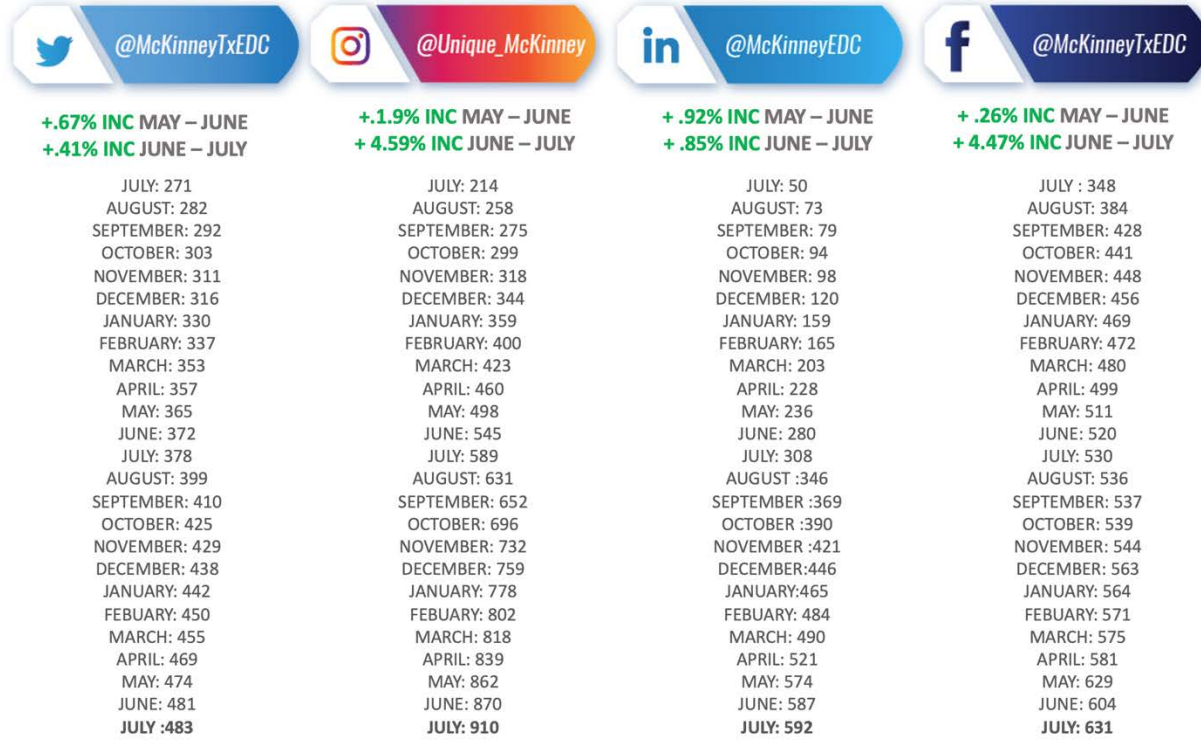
@McKinneyTxEDC

+.67% INC MAY – JUNE
+.41% INC JUNE – JULY

JULY: 271
AUGUST: 282
SEPTEMBER: 292
OCTOBER: 303
NOVEMBER: 311
DECEMBER: 316
JANUARY: 330
FEBRUARY: 337
MARCH: 353
APRIL: 357
MAY: 365
JUNE: 372
JULY: 378
AUGUST: 399
SEPTEMBER: 410
OCTOBER: 425
NOVEMBER: 429
DECEMBER: 438
JANUARY: 442
FEBUARY: 450
MARCH: 455
APRIL: 469
MAY: 474
JUNE: 481
JULY :483

@Unique_McKinney

+.1.9% INC MAY – JUNE
+ 4.59% INC JUNE – JULY

JULY: 214
AUGUST: 258
SEPTEMBER: 275
OCTOBER: 299
NOVEMBER: 318
DECEMBER: 344
JANUARY: 359
FEBRUARY: 400
MARCH: 423
APRIL: 460
MAY: 498
JUNE: 545
JULY: 589
AUGUST: 631
SEPTEMBER: 652
OCTOBER: 696
NOVEMBER: 732
DECEMBER: 759
JANUARY: 778
FEBUARY: 802
MARCH: 818
APRIL: 839
MAY: 862
JUNE: 870
JULY: 910

in @McKinneyEDC

+ .92% INC MAY – JUNE
+ .85% INC JUNE – JULY

JULY: 50
AUGUST: 73
SEPTEMBER: 79
OCTOBER: 94
NOVEMBER: 98
DECEMBER: 120
JANUARY: 159
FEBRUARY: 165
MARCH: 203
APRIL: 228
MAY: 236
JUNE: 280
JULY: 308
AUGUST :346
SEPTEMBER :369
OCTOBER :390
NOVEMBER :421
DECEMBER:446
JANUARY:465
FEBUARY: 484
MARCH: 490
APRIL: 521
MAY: 574
JUNE: 587
JULY: 592

f @McKinneyTxEDC

+ .26% INC MAY – JUNE
+ 4.47% INC JUNE – JULY

JULY : 348
AUGUST: 384
SEPTEMBER: 428
OCTOBER: 441
NOVEMBER: 448
DECEMBER: 456
JANUARY: 469
FEBRUARY: 472
MARCH: 480
APRIL: 499
MAY: 511
JUNE: 520
JULY: 530
AUGUST: 536
SEPTEMBER: 537
OCTOBER: 539
NOVEMBER: 544
DECEMBER: 563
JANUARY: 564
FEBUARY: 571
MARCH: 575
APRIL: 581
MAY: 629
JUNE: 604
JULY: 631